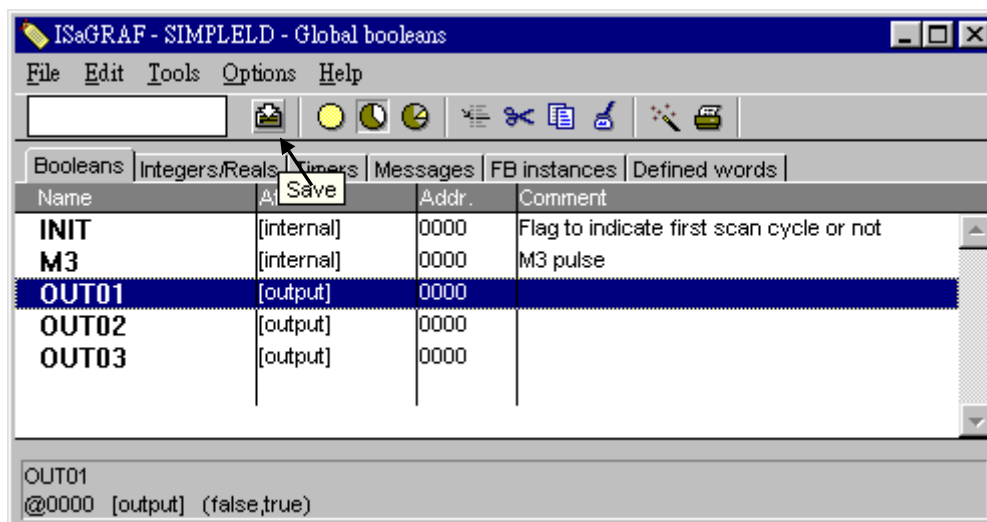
ISaGRAF - SIMPLELD - Global booleans

File Edit Tools Options Help

Booleans | Integers/Reals | Timers | Messages | FB instances | Defined words

Save

| Name | At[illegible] | Addr. | Comment |
|---|---|---|---|
| INIT | [internal] | 0000 | Flag to indicate first scan cycle or not |
| M3 | [internal] | 0000 | M3 pulse |
| OUT01 | [output] | 0000 | |
| OUT02 | [output] | 0000 | |
| OUT03 | [output] | 0000 | |

OUT01
@0000 [output] (false,true)